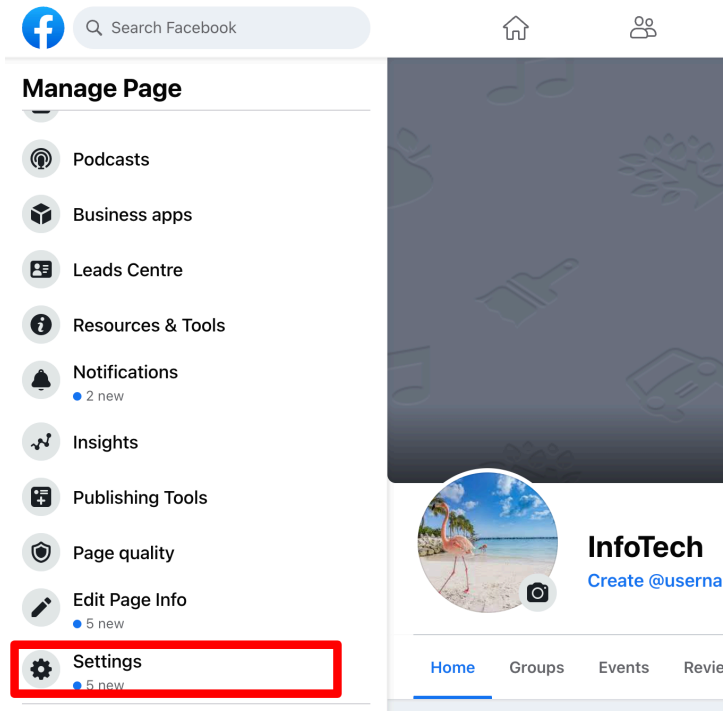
Search Facebook

Manage Page

Podcasts

Business apps

Leads Centre

Resources & Tools

Notifications
2 new

Insights

Publishing Tools

Page quality

Edit Page Info
5 new

Settings
5 new

InfoTech
Create @userna

Home Groups Events Revie